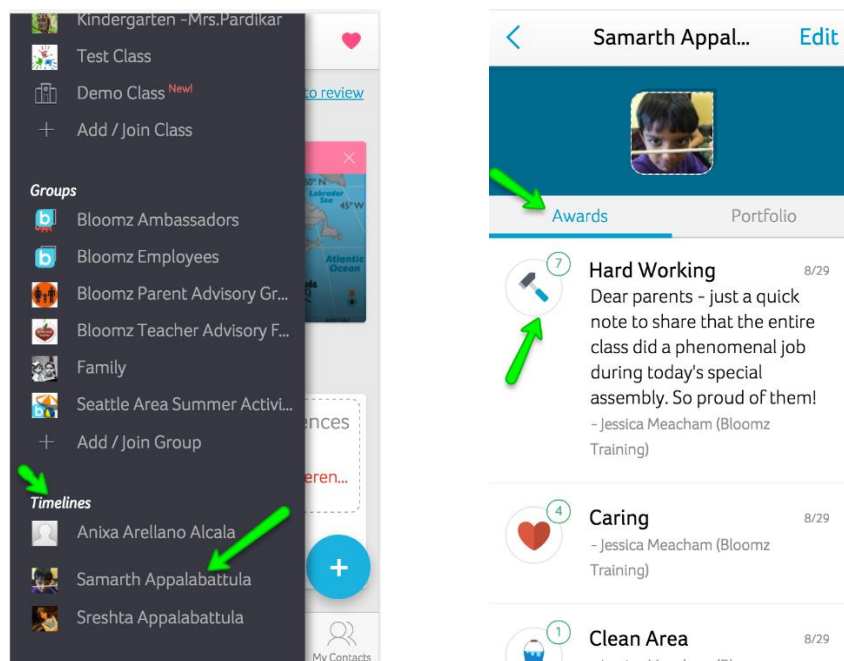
Kindergarten -Mrs.Pardikar
Test Class
Demo Class New!
Add / Join Class

Groups
Bloomz Ambassadors
Bloomz Employees
Bloomz Parent Advisory Gr...
Bloomz Teacher Advisory F...
Family
Seattle Area Summer Activi...
Add / Join Group

Timelines
Anixa Arellano Alcala
Samarth Appalabattula
Sreshta Appalabattula

to review
45°W
Atlantic Ocean
ences
eren...
+
My Contacts

Samarth Appal... Edit

Awards Portfolio

7
Hard Working 8/29
Dear parents - just a quick note to share that the entire class did a phenomenal job during today's special assembly. So proud of them!
- Jessica Meacham (Bloomz Training)

4
Caring 8/29
- Jessica Meacham (Bloomz Training)

1
Clean Area 8/29